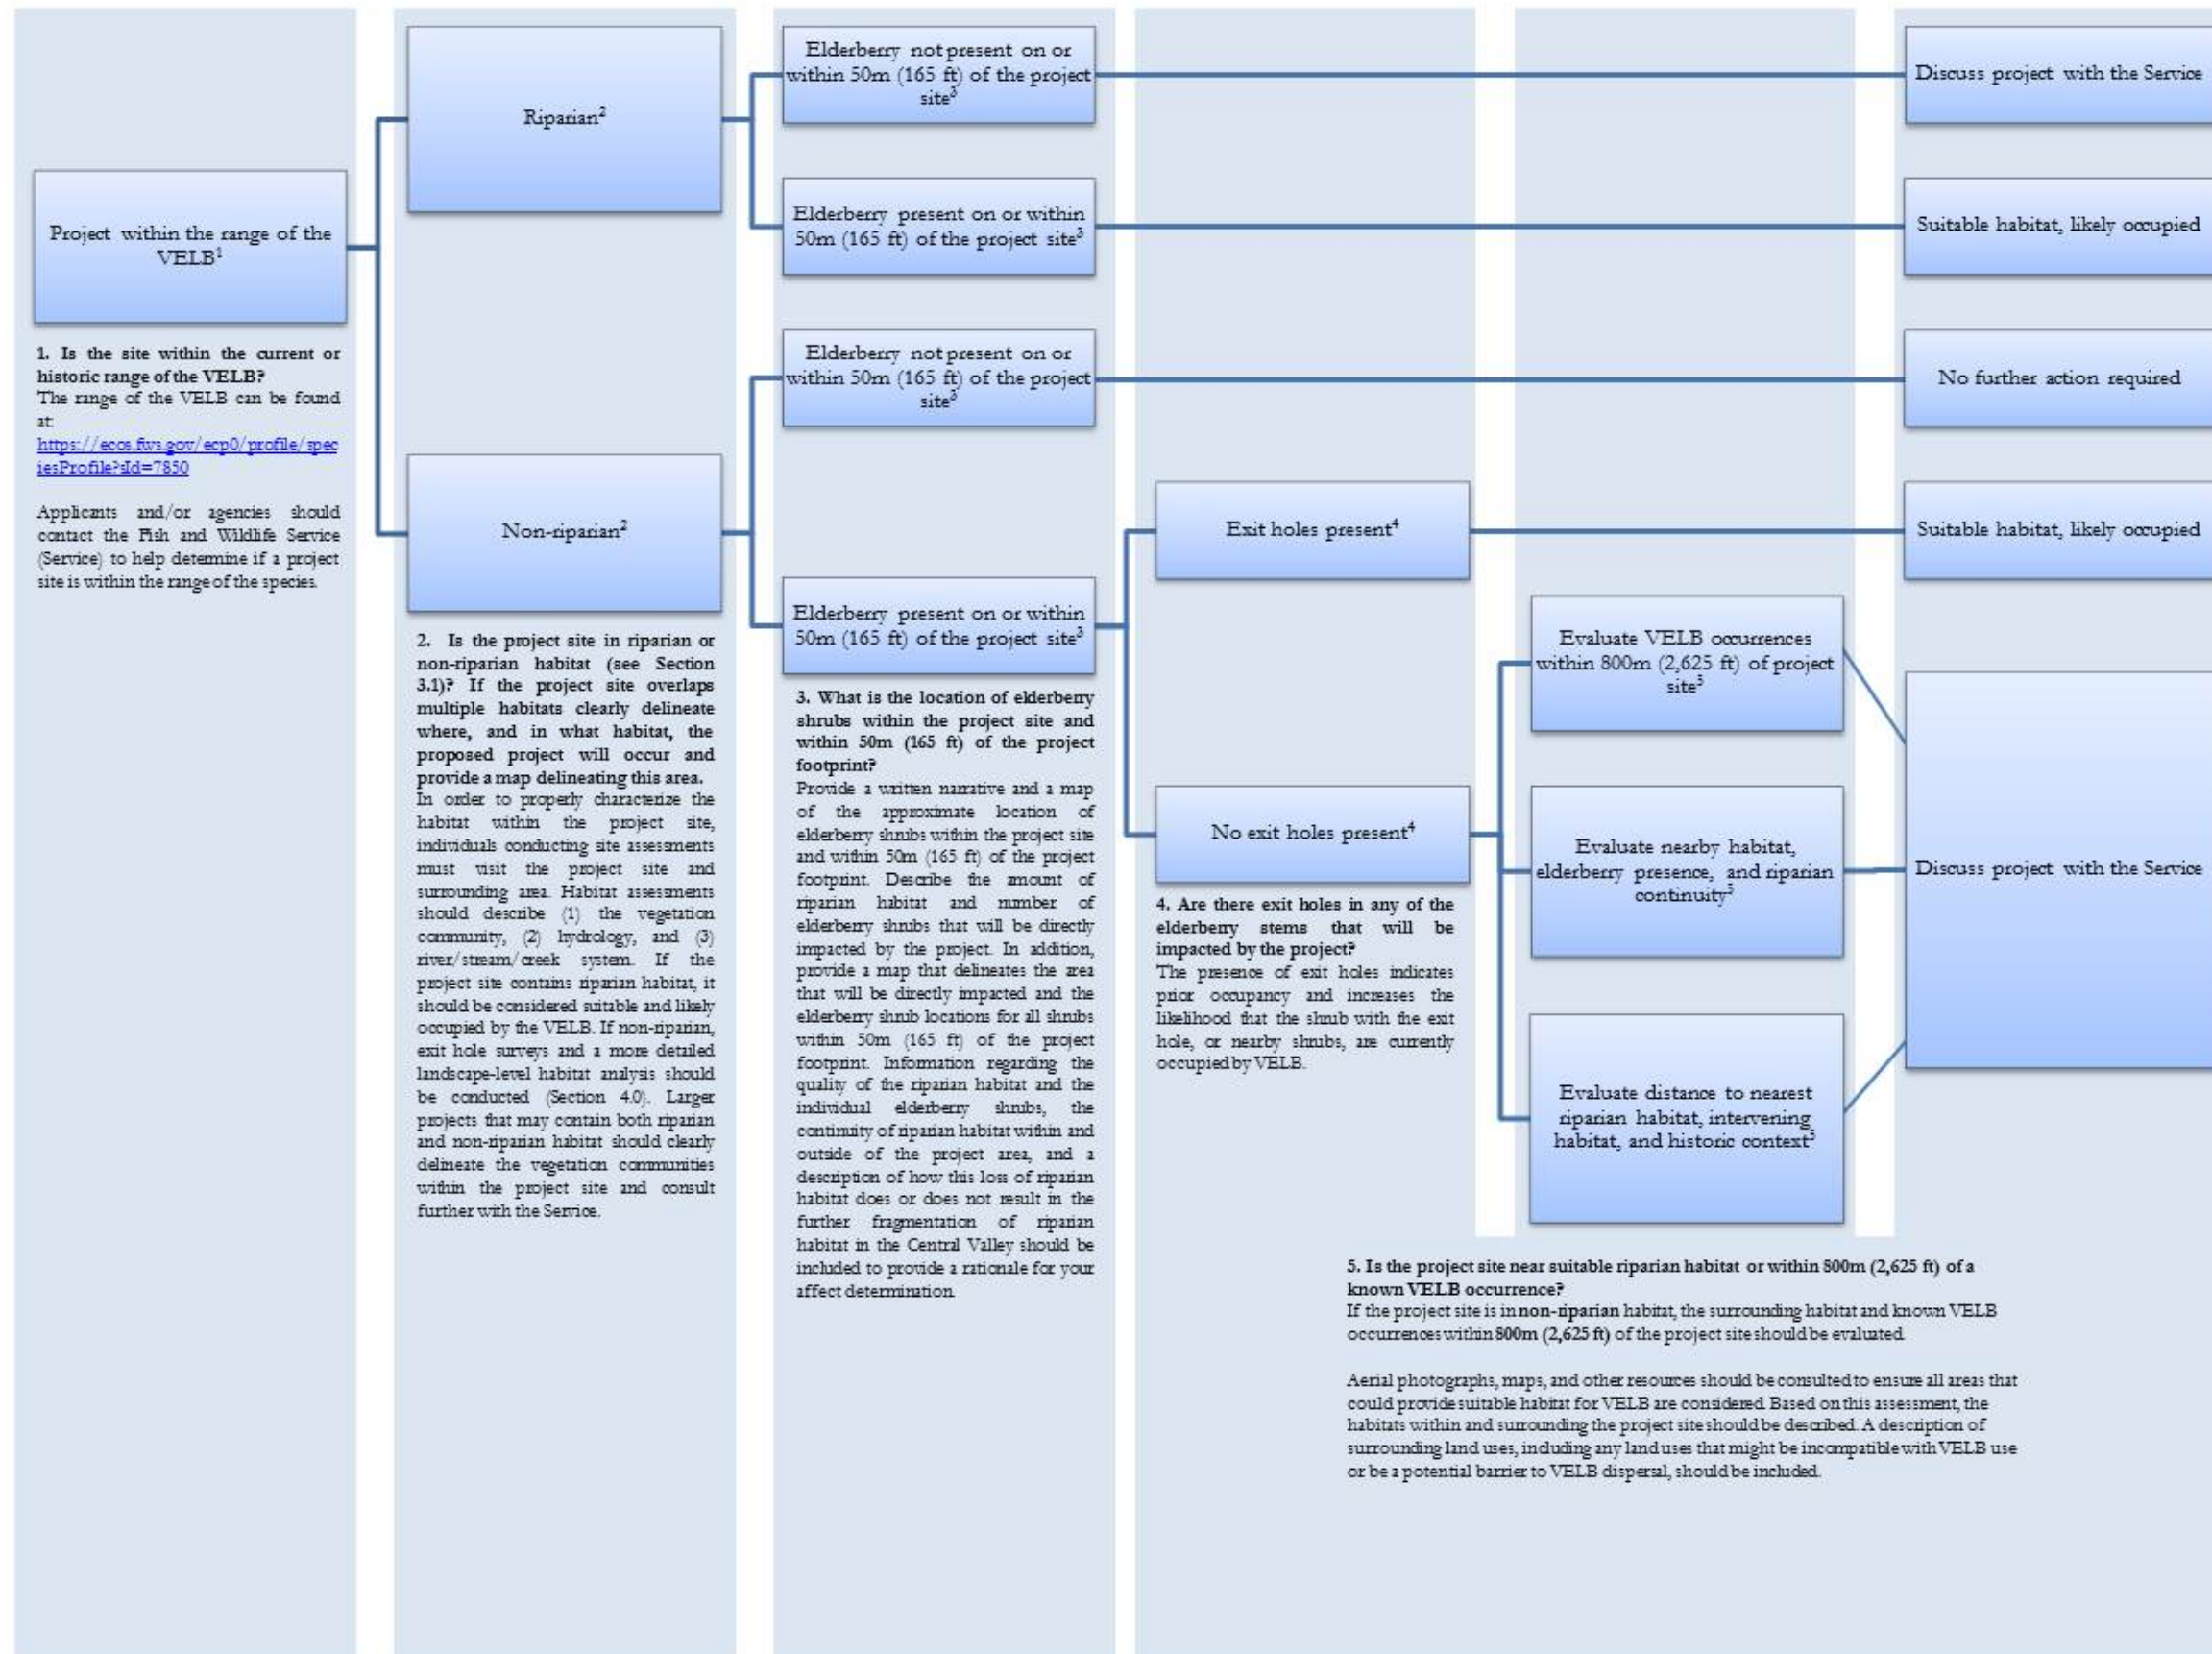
Project within the range of the VELB$^1$

1. Is the site within the current or historic range of the VELB?
The range of the VELB can be found at: https://ecos.fws.gov/ecp0/profile/speciesProfile?sId=7850

Applicants and/or agencies should contact the Fish and Wildlife Service (Service) to help determine if a project site is within the range of the species.

Riparian$^2$

Non-riparian$^2$

2. Is the project site in riparian or non-riparian habitat (see Section 3.1)? If the project site overlaps multiple habitats clearly delineate where, and in what habitat, the proposed project will occur and provide a map delineating this area.
In order to properly characterize the habitat within the project site, individuals conducting site assessments must visit the project site and surrounding area. Habitat assessments should describe (1) the vegetation community, (2) hydrology, and (3) river/stream/creek system. If the project site contains riparian habitat, it should be considered suitable and likely occupied by the VELB. If non-riparian, exit hole surveys and a more detailed landscape-level habitat analysis should be conducted (Section 4.0). Larger projects that may contain both riparian and non-riparian habitat should clearly delineate the vegetation communities within the project site and consult further with the Service.

Elderberry not present on or within 50m (165 ft) of the project site$^3$

Elderberry present on or within 50m (165 ft) of the project site$^3$

Elderberry not present on or within 50m (165 ft) of the project site$^3$

Elderberry present on or within 50m (165 ft) of the project site$^3$

3. What is the location of elderberry shrubs within the project site and within 50m (165 ft) of the project footprint?
Provide a written narrative and a map of the approximate location of elderberry shrubs within the project site and within 50m (165 ft) of the project footprint. Describe the amount of riparian habitat and number of elderberry shrubs that will be directly impacted by the project. In addition, provide a map that delineates the area that will be directly impacted and the elderberry shrub locations for all shrubs within 50m (165 ft) of the project footprint. Information regarding the quality of the riparian habitat and the individual elderberry shrubs, the continuity of riparian habitat within and outside of the project area, and a description of how this loss of riparian habitat does or does not result in the further fragmentation of riparian habitat in the Central Valley should be included to provide a rationale for your affect determination.

Exit holes present$^4$

No exit holes present$^4$

4. Are there exit holes in any of the elderberry stems that will be impacted by the project?
The presence of exit holes indicates prior occupancy and increases the likelihood that the shrub with the exit hole, or nearby shrubs, are currently occupied by VELB.

Evaluate VELB occurrences within 800m (2,625 ft) of project site$^5$

Evaluate nearby habitat, elderberry presence, and riparian continuity$^5$

Evaluate distance to nearest riparian habitat, intervening habitat, and historic context$^5$

Discuss project with the Service

Suitable habitat, likely occupied

No further action required

Suitable habitat, likely occupied

Discuss project with the Service

5. Is the project site near suitable riparian habitat or within 800m (2,625 ft) of a known VELB occurrence?
If the project site is in non-riparian habitat, the surrounding habitat and known VELB occurrences within 800m (2,625 ft) of the project site should be evaluated.

Aerial photographs, maps, and other resources should be consulted to ensure all areas that could provide suitable habitat for VELB are considered. Based on this assessment, the habitats within and surrounding the project site should be described. A description of surrounding land uses, including any land uses that might be incompatible with VELB use or be a potential barrier to VELB dispersal, should be included.